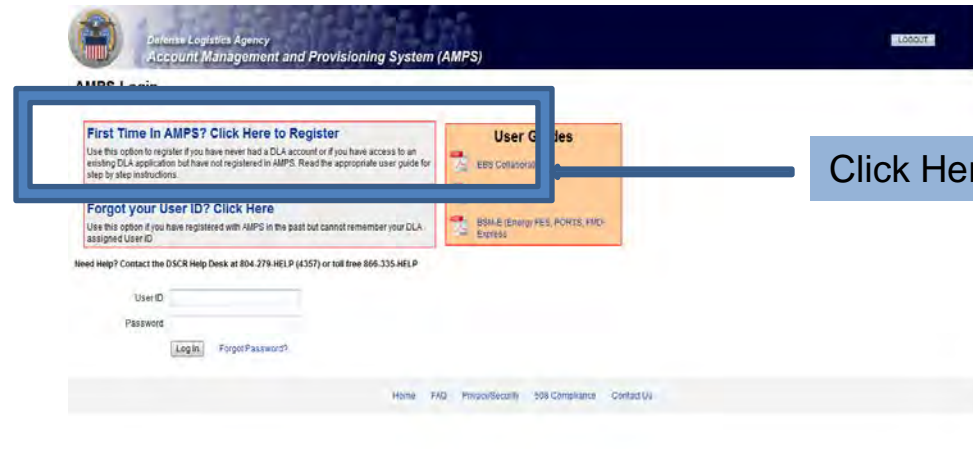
Defense Logistics Agency
Account Management and Provisioning System (AMPS)

LOGOUT

AMPS Login

First Time In AMPS? Click Here to Register
Use this option to register if you have never had a DLA account or if you have access to an existing DLA application but have not registered in AMPS. Read the appropriate user guide for step by step instructions.

Forgot your User ID? Click Here
Use this option if you have registered with AMPS in the past but cannot remember your DLA assigned User ID

User G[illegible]des
EBS Collaborati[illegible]
BSM-E (Energy FES, PORTS, FMD-Express

Click Her

Need Help? Contact the DSCR Help Desk at 804-279-HELP (4357) or toll free 866-335-HELP

User ID
Password
Log In
Forgot Password?

Home FAQ Privacy/Security 508 Compliance Contact Us